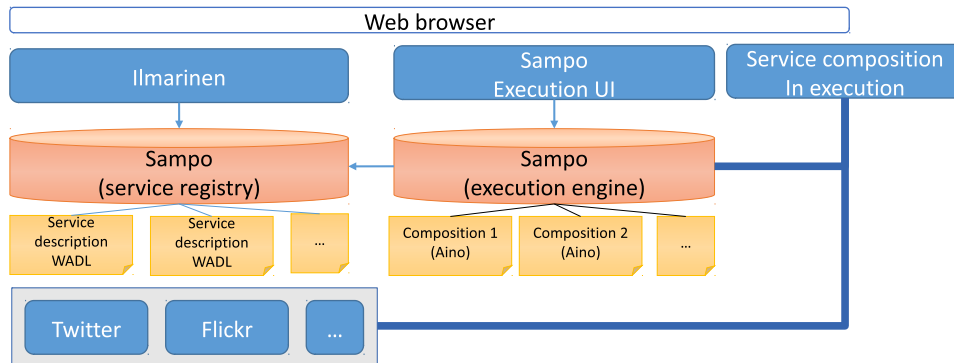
Web browser

Ilmarinen

Sampo
Execution UI

Service composition
In execution

Sampo
(service registry)

Sampo
(execution engine)

Service description WADL

Service description WADL

...

Composition 1 (Aino)

Composition 2 (Aino)

...

Twitter

Flickr

...